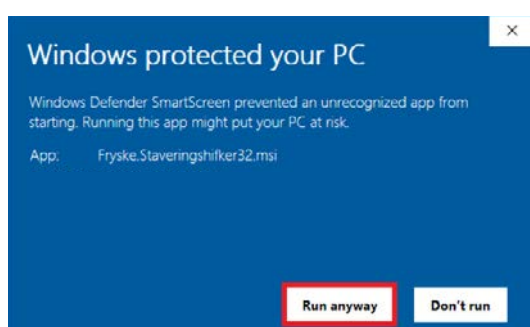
×

Windows protected your PC

Windows Defender SmartScreen prevented an unrecognized app from starting. Running this app might put your PC at risk.

App: Fryske.Staveringshifker32.msi

Run anyway

Don't run